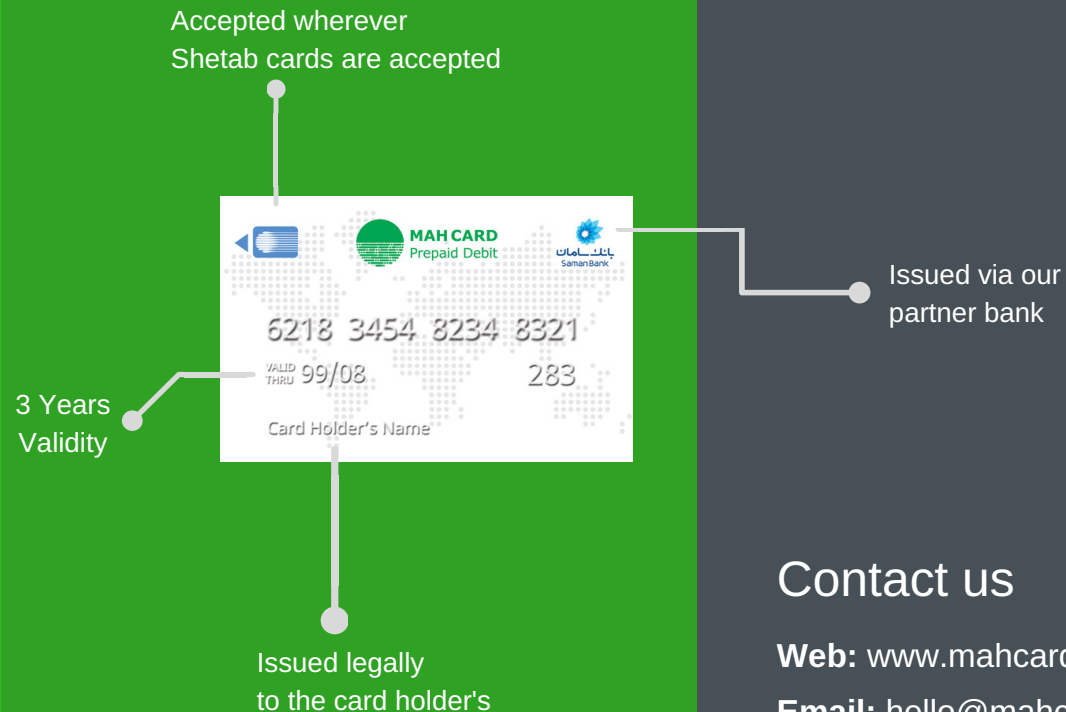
Accepted wherever Shetab cards are accepted

MAH CARD
Prepaid Debit

بانک سامان
Saman Bank

6218 3454 8234 8321

VALID THRU 99/08

283

Card Holder's Name

Issued via our partner bank

3 Years Validity

Issued legally to the card holder's

Contact us

**Web:** www.mahcar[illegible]

**Email:** hello@mah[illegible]